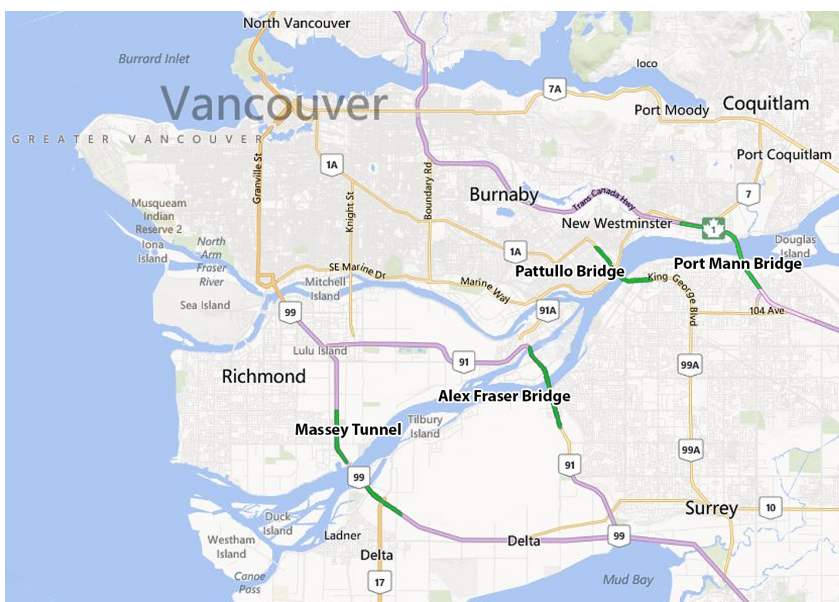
North Vancouver
Burrard Inlet
Vancouver
GREATER VANCOUVER
Ioco
7A
Port Moody
Coquitlam
Port Coquitlam
1A
Granville St
Knight St
Boundary Rd
Burnaby
Trans Canada Hwy
7
1
Musqueam Indian Reserve 2
Iona Island
North Arm Fraser River
New Westminster
Douglas Island
1A
SE Marine Dr
Mitchell Island
Marine Way
Pattullo Bridge
King George Blvd
Port Mann Bridge
Sea Island
99
91A
104 Ave
Lulu Island
91
Richmond
99A
Alex Fraser Bridge
Massey Tunnel
Tilbury Island
99
91
99A
Duck Island
Westham Island
Ladner
Delta
Delta
99
Surrey
10
Canoe Pass
17
Mud Bay